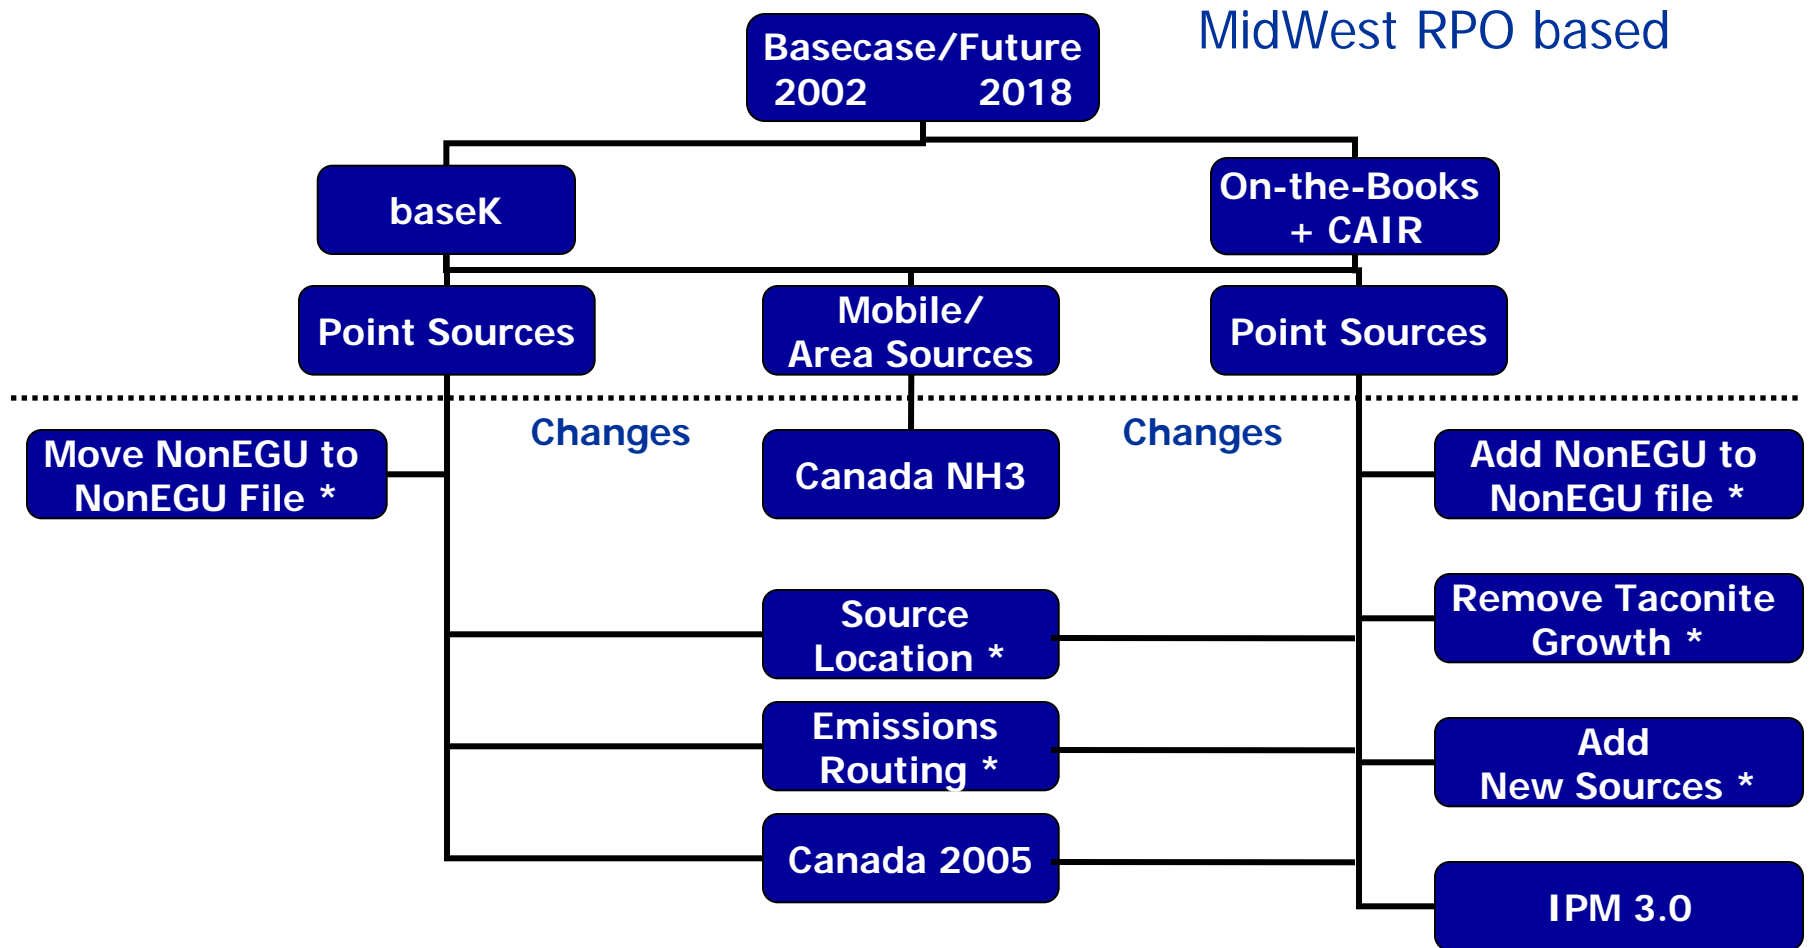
MidWest RPO based

Basecase/Future
2002 2018

baseK

On-the-Books
+ CAIR

Point Sources

Mobile/
Area Sources

Point Sources

Changes

Changes

Move NonEGU to NonEGU File *

Canada NH3

Add NonEGU to NonEGU file *

Remove Taconite Growth *

Source Location *

Emissions Routing *

Add
New Sources *

Canada 2005

IPM 3.0